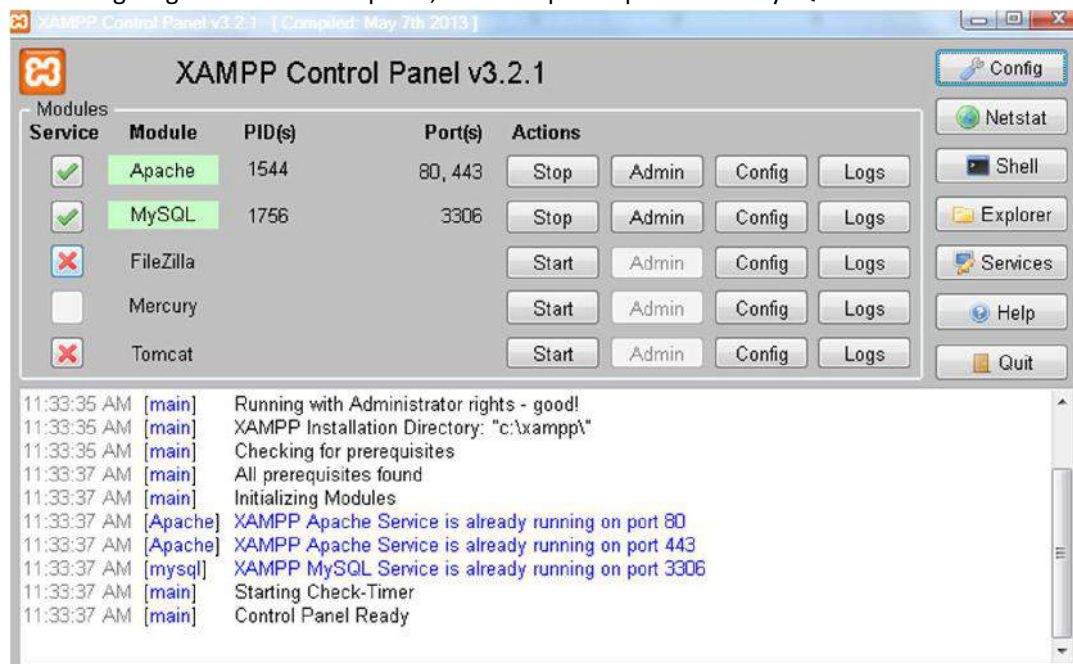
XAMPP Control Panel v3.2.1 [ Compiled: May 7th 2013 ]

XAMPP Control Panel v3.2.1

Config
Netstat
Shell
Explorer
Services
Help
Quit

Modules

| Service | Module | PID(s) | Port(s) | Actions | | | |
|---|---|---|---|---|---|---|---|
| ✓ | Apache | 1544 | 80, 443 | Stop | Admin | Config | Logs |
| ✓ | MySQL | 1756 | 3306 | Stop | Admin | Config | Logs |
| ✗ | FileZilla | | | Start | Admin | Config | Logs |
| | Mercury | | | Start | Admin | Config | Logs |
| ✗ | Tomcat | | | Start | Admin | Config | Logs |

11:33:35 AM [main] Running with Administrator rights - good!
11:33:35 AM [main] XAMPP Installation Directory: "c:\xampp\"
11:33:35 AM [main] Checking for prerequisites
11:33:37 AM [main] All prerequisites found
11:33:37 AM [main] Initializing Modules
11:33:37 AM [Apache] XAMPP Apache Service is already running on port 80
11:33:37 AM [Apache] XAMPP Apache Service is already running on port 443
11:33:37 AM [mysql] XAMPP MySQL Service is already running on port 3306
11:33:37 AM [main] Starting Check-Timer
11:33:37 AM [main] Control Panel Ready